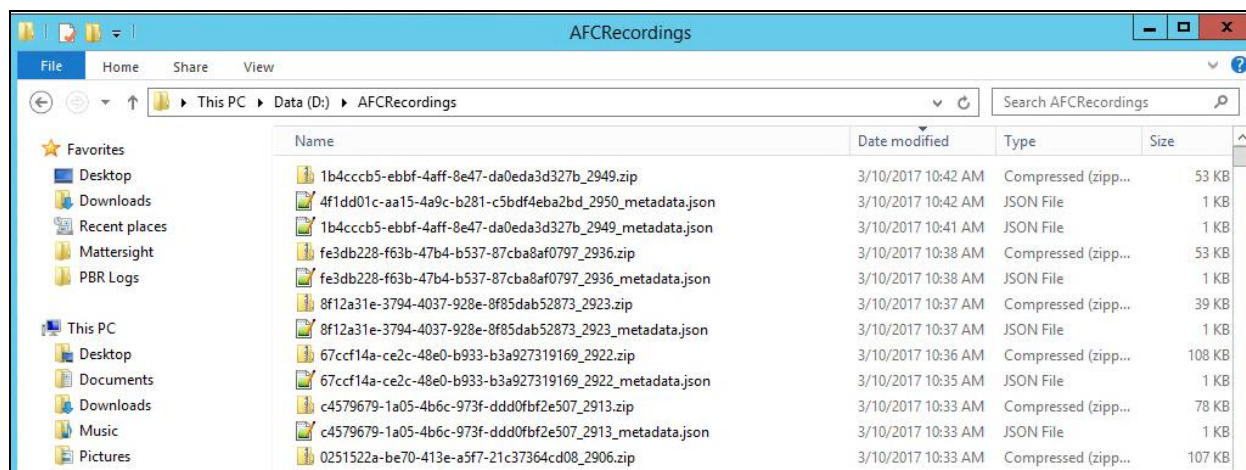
AFCRecordings

File Home Share View

This PC ▸ Data (D:) ▸ AFCRecordings

Search AFCRecordings

Favorites
Desktop
Downloads
Recent places
Mattersight
PBR Logs

This PC
Desktop
Documents
Downloads
Music
Pictures

| Name | Date modified | Type | Size |
|---|---|---|---|
| 1b4cccb5-ebbf-4aff-8e47-da0eda3d327b_2949.zip | 3/10/2017 10:42 AM | Compressed (zipp... | 53 KB |
| 4f1dd01c-aa15-4a9c-b281-c5bdf4eba2bd_2950_metadata.json | 3/10/2017 10:42 AM | JSON File | 1 KB |
| 1b4cccb5-ebbf-4aff-8e47-da0eda3d327b_2949_metadata.json | 3/10/2017 10:41 AM | JSON File | 1 KB |
| fe3db228-f63b-47b4-b537-87cba8af0797_2936.zip | 3/10/2017 10:38 AM | Compressed (zipp... | 53 KB |
| fe3db228-f63b-47b4-b537-87cba8af0797_2936_metadata.json | 3/10/2017 10:38 AM | JSON File | 1 KB |
| 8f12a31e-3794-4037-928e-8f85dab52873_2923.zip | 3/10/2017 10:37 AM | Compressed (zipp... | 39 KB |
| 8f12a31e-3794-4037-928e-8f85dab52873_2923_metadata.json | 3/10/2017 10:37 AM | JSON File | 1 KB |
| 67ccf14a-ce2c-48e0-b933-b3a927319169_2922.zip | 3/10/2017 10:36 AM | Compressed (zipp... | 108 KB |
| 67ccf14a-ce2c-48e0-b933-b3a927319169_2922_metadata.json | 3/10/2017 10:35 AM | JSON File | 1 KB |
| c4579679-1a05-4b6c-973f-ddd0fbf2e507_2913.zip | 3/10/2017 10:33 AM | Compressed (zipp... | 78 KB |
| c4579679-1a05-4b6c-973f-ddd0fbf2e507_2913_metadata.json | 3/10/2017 10:33 AM | JSON File | 1 KB |
| 0251522a-be70-413e-a5f7-21c37364cd08_2906.zip | 3/10/2017 10:33 AM | Compressed (zipp... | 107 KB |